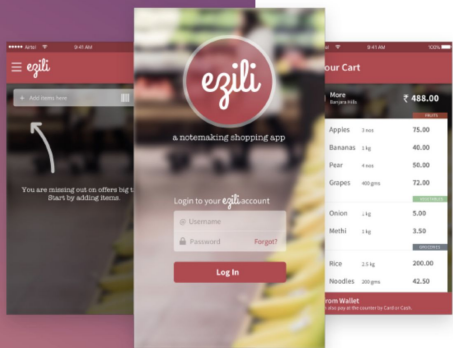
Airtel 9:41 AM

ezili

Add items here

You are missing out on offers big t
Start by adding items.

ezili

a notemaking shopping app

Login to your ezili account

Username

Password Forgot?

Log In

9:41 AM 100%

our Cart

More
Banjara Hills

₹ 488.00

FRUITS

Apples 3 nos 75.00

Bananas 1 kg 40.00

Pear 2 nos 50.00

Grapes 400 gms 72.00

VEGETABLES

Onion 1 kg 5.00

Methi 1 kg 3.50

GROCERIES

Rice 2.5 kg 200.00

Noodles 200 gms 42.50

rom Wallet
n also pay at the counter by Card or Cash